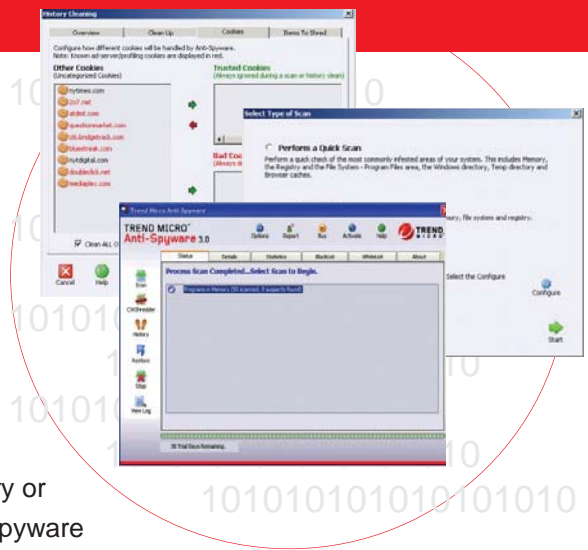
History Cleaning

Overview | Clean Up | Cookies | Items To Shred

Configure how different cookies will be handled by Anti-Spyware.
Note: Known ad-server/profiling cookies are displayed in red.

Other Cookies
(Uncategorized Cookies)

nytimes.com
2o7.net
atdmt.com
questionmarket.com
cb.bridgetrack.com
bluestreak.com
rustdigital.com
doubleclick.net
mediaplex.com

Trusted Cookies
(Always ignored during a scan or history clean)

Bad Coo
(Always d

Clean ALL O

Cancel Help

10

10

1010

1010

10

10

Select Type of Scan

Perform a Quick Scan

Perform a quick check of the most commonly infected areas of your system. This includes Memory, the Registry and the File System - Program Files area, the Windows directory, Temp directory and Browser caches.

ory, file system and registry.

Select the Configure

Configure

Start

Trend Micro Anti-Spyware

TREND MICRO Anti-Spyware 3.0

Options Report Buy Activate Help

TREND MICRO

Status | Details | Statistics | Blacklist | Whitelist | About

Scan

CWShredder

History

Restore

Stop

View Log

Process Scan Completed...Select Scan to Begin.

Programs in Memory (50 scanned, 0 suspects found)

30 Trial Days Remaining.

1010101010101010

ry or

pyware